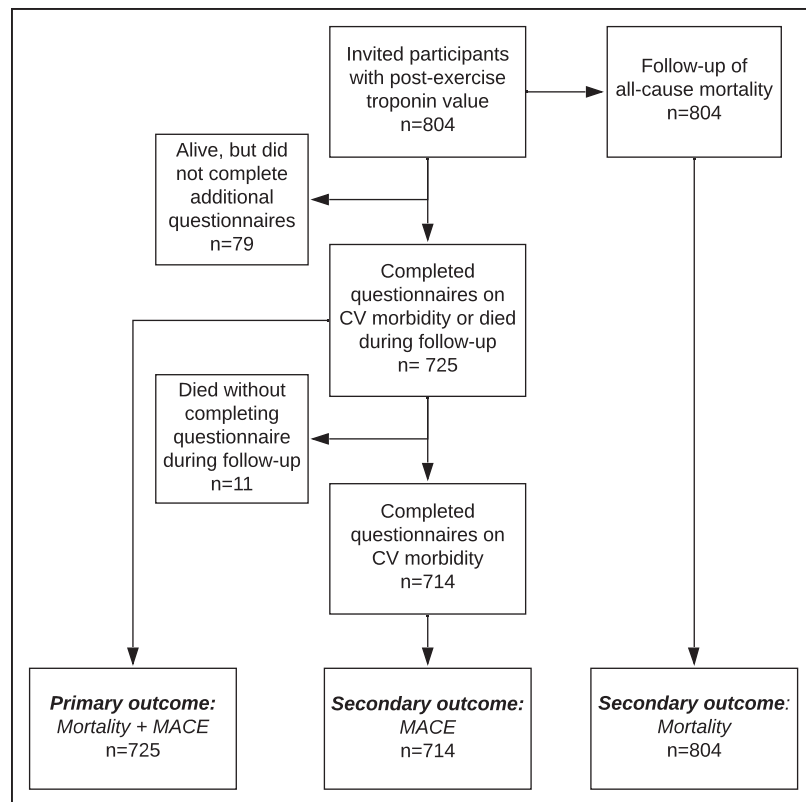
Invited participants with post-exercise troponin value
n=804

Follow-up of all-cause mortality
n=804

Alive, but did not complete additional questionnaires
n=79

Completed questionnaires on CV morbidity or died during follow-up
n= 725

Died without completing questionnaire during follow-up
n=11

Completed questionnaires on CV morbidity
n=714

Primary outcome: Mortality + MACE
n=725

Secondary outcome: MACE
n=714

Secondary outcome: Mortality
n=804